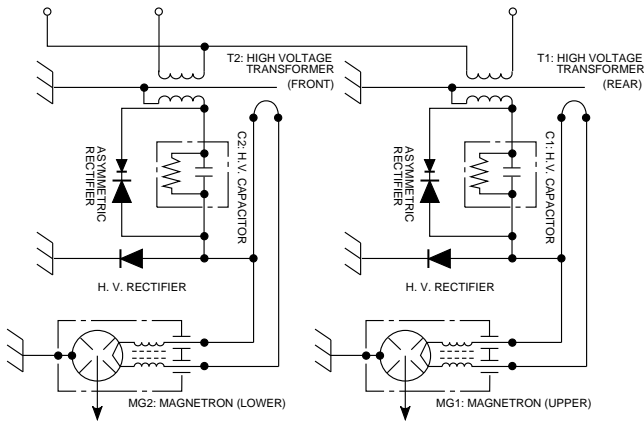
T2: HIGH VOLTAGE TRANSFORMER (FRONT)

ASYMMETRIC RECTIFIER

C2: H.V. CAPACITOR

H. V. RECTIFIER

MG2: MAGNETRON (LOWER)

T1: HIGH VOLTAGE TRANSFORMER (REAR)

ASYMMETRIC RECTIFIER

C1: H.V. CAPACITOR

H. V. RECTIFIER

MG1: MAGNETRON (UPPER)